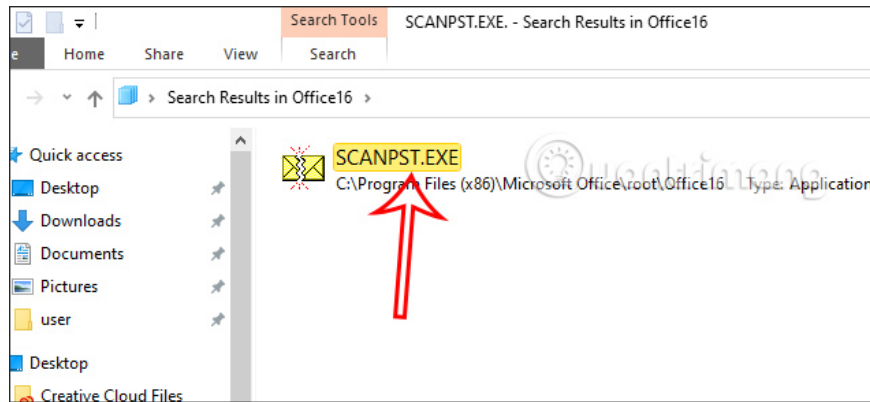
Search Tools
SCANPST.EXE. - Search Results in Office16
e
Home
Share
View
Search
Search Results in Office16 >
Quick access
Desktop
Downloads
Documents
Pictures
user
Desktop
Creative Cloud Files
SCANPST.EXE
C:\Program Files (x86)\Microsoft Office\root\Office16
Type: Application
Quantrimang